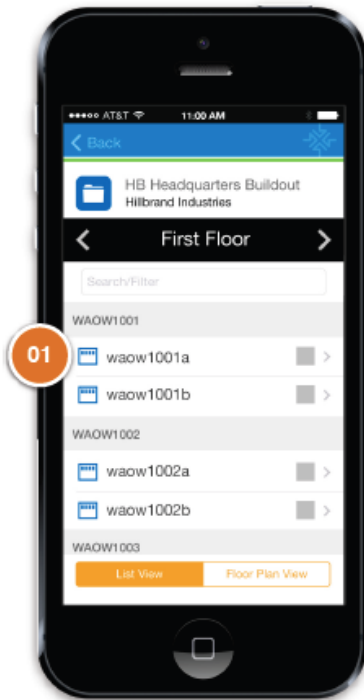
●●●●○ AT&T 11:00 AM

Back

HB Headquarters Buildout
Hillbrand Industries

First Floor

Search/Filter

WAOW1001

01

waow1001a

waow1001b

WAOW1002

waow1002a

waow1002b

WAOW1003

List View

Floor Plan View